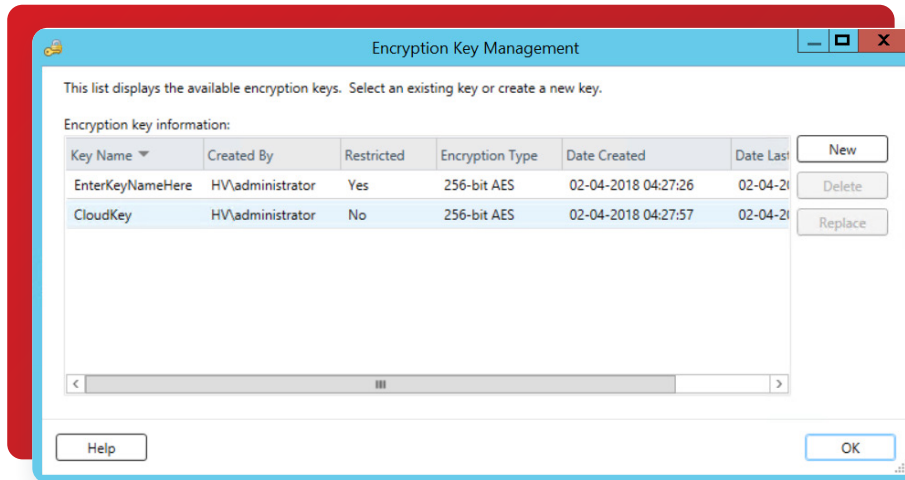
Encryption Key Management

This list displays the available encryption keys. Select an existing key or create a new key.

Encryption key information:

| Key Name | Created By | Restricted | Encryption Type | Date Created | Date Las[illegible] |
|---|---|---|---|---|---|
| EnterKeyNameHere | HV\administrator | Yes | 256-bit AES | 02-04-2018 04:27:26 | 02-04-2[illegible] |
| CloudKey | HV\administrator | No | 256-bit AES | 02-04-2018 04:27:57 | 02-04-2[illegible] |

New
Delete
Replace

Help
OK